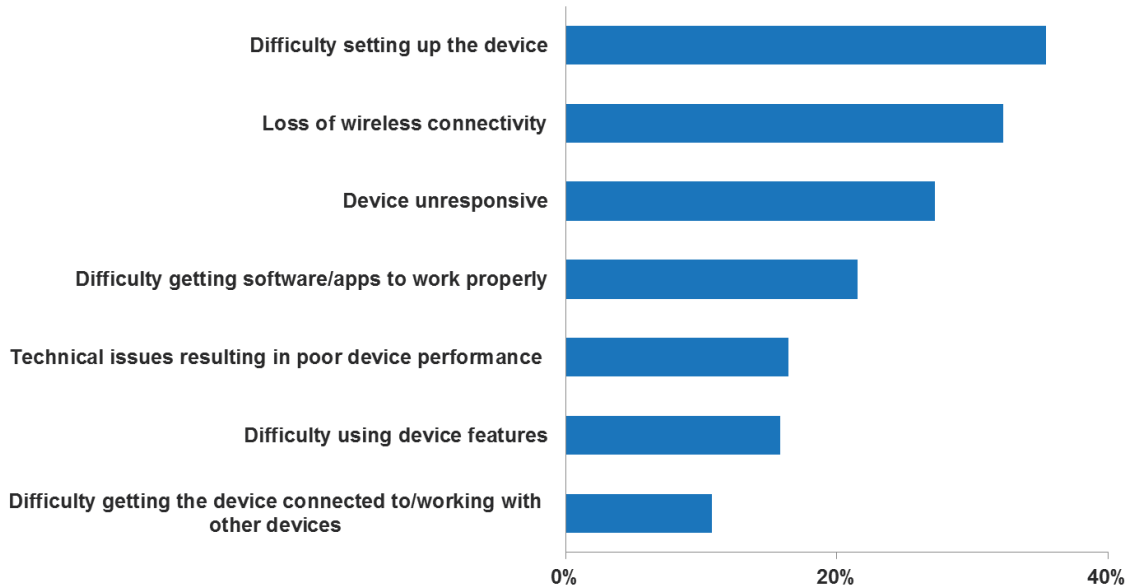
Difficulty setting up the device
Loss of wireless connectivity
Device unresponsive
Difficulty getting software/apps to work properly
Technical issues resulting in poor device performance
Difficulty using device features
Difficulty getting the device connected to/working with other devices

0%
20%
40%